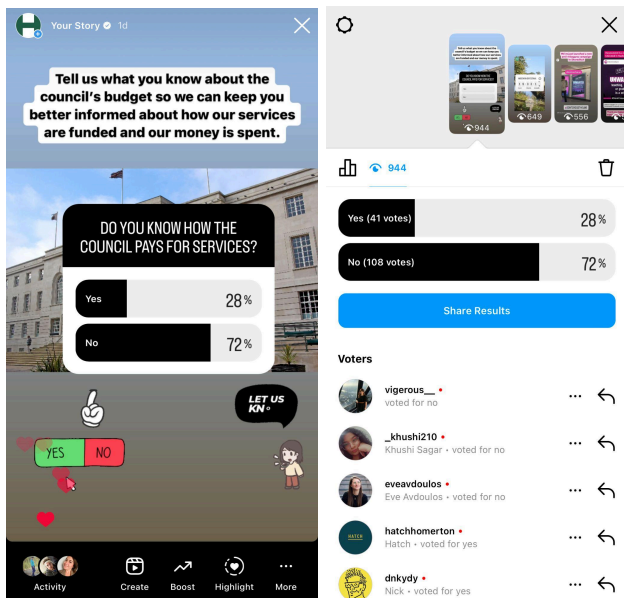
Your Story 1d

Tell us what you know about the council's budget so we can keep you better informed about how our services are funded and our money is spent.

DO YOU KNOW HOW THE COUNCIL PAYS FOR SERVICES?

Yes 28%

No 72%

LET US KN

YES NO

Activity Create Boost Highlight More

944 649 556

944

Yes (41 votes) 28%

No (108 votes) 72%

Share Results

Voters

vigerous__
voted for no

_khushi210
Khushi Sagar • voted for no

eveavdoulos
Eve Avdoulos • voted for no

hatchhomerton
Hatch • voted for yes

dnkydy
Nick • voted for yes